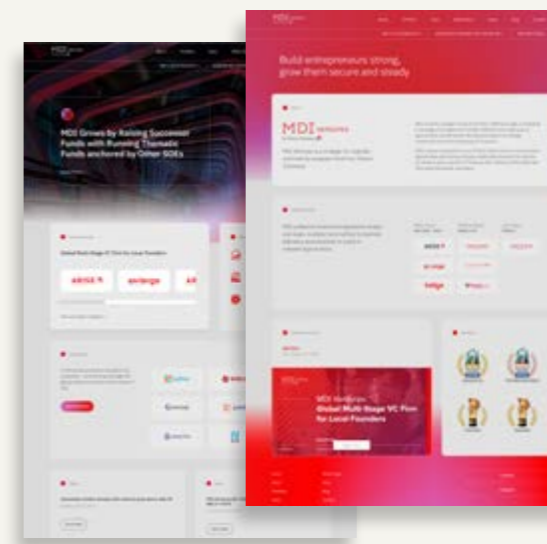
MDI

MDI Grows by Raising Successor Funds with Running Thematic Funds anchored by Other SOEs

Global Multi-Stage VC Firm for Local Founders

ARISE

avirage

MDI

Build entrepreneurs strong, grow them secure and steady

MDI VENTURES

MDI Ventures

Global Multi-Stage VC Firm for Local Founders